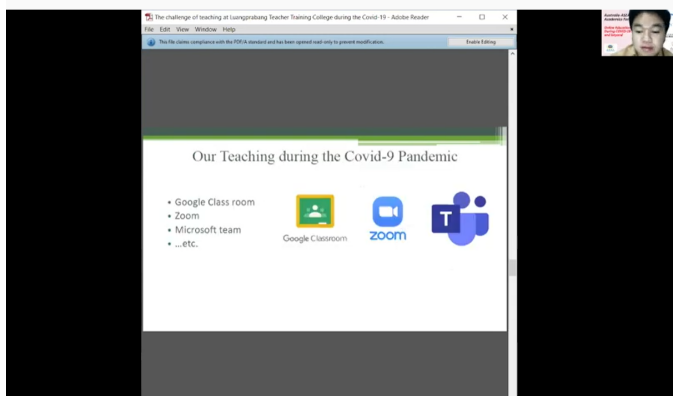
The challenge of teaching at Luangprabang Teacher Training College during the Covid-19 - Adobe Reader

File Edit View Window Help

This file claims compliance with the PDF/A standard and has been opened read-only to prevent modification.

Enable Editing

Our Teaching during the Covid-9 Pandemic

• Google Class room
• Zoom
• Microsoft team
• ...etc.

Google Classroom

zoom

T

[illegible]